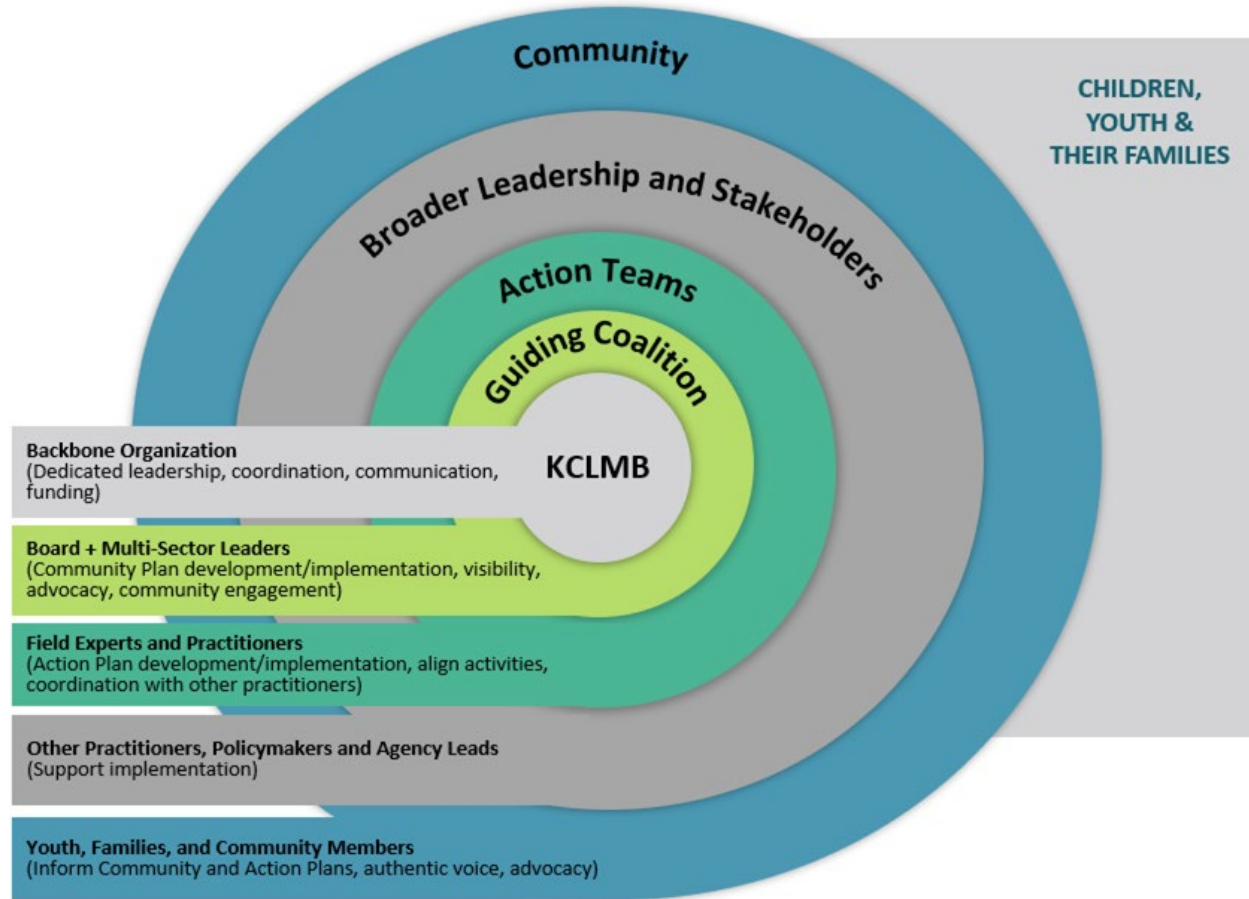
Community

CHILDREN, YOUTH & THEIR FAMILIES

Broader Leadership and Stakeholders

Action Teams

Guiding Coalition

KCLMB

Backbone Organization
(Dedicated leadership, coordination, communication, funding)

Board + Multi-Sector Leaders
(Community Plan development/implementation, visibility, advocacy, community engagement)

Field Experts and Practitioners
(Action Plan development/implementation, align activities, coordination with other practitioners)

Other Practitioners, Policymakers and Agency Leads
(Support implementation)

Youth, Families, and Community Members
(Inform Community and Action Plans, authentic voice, advocacy)